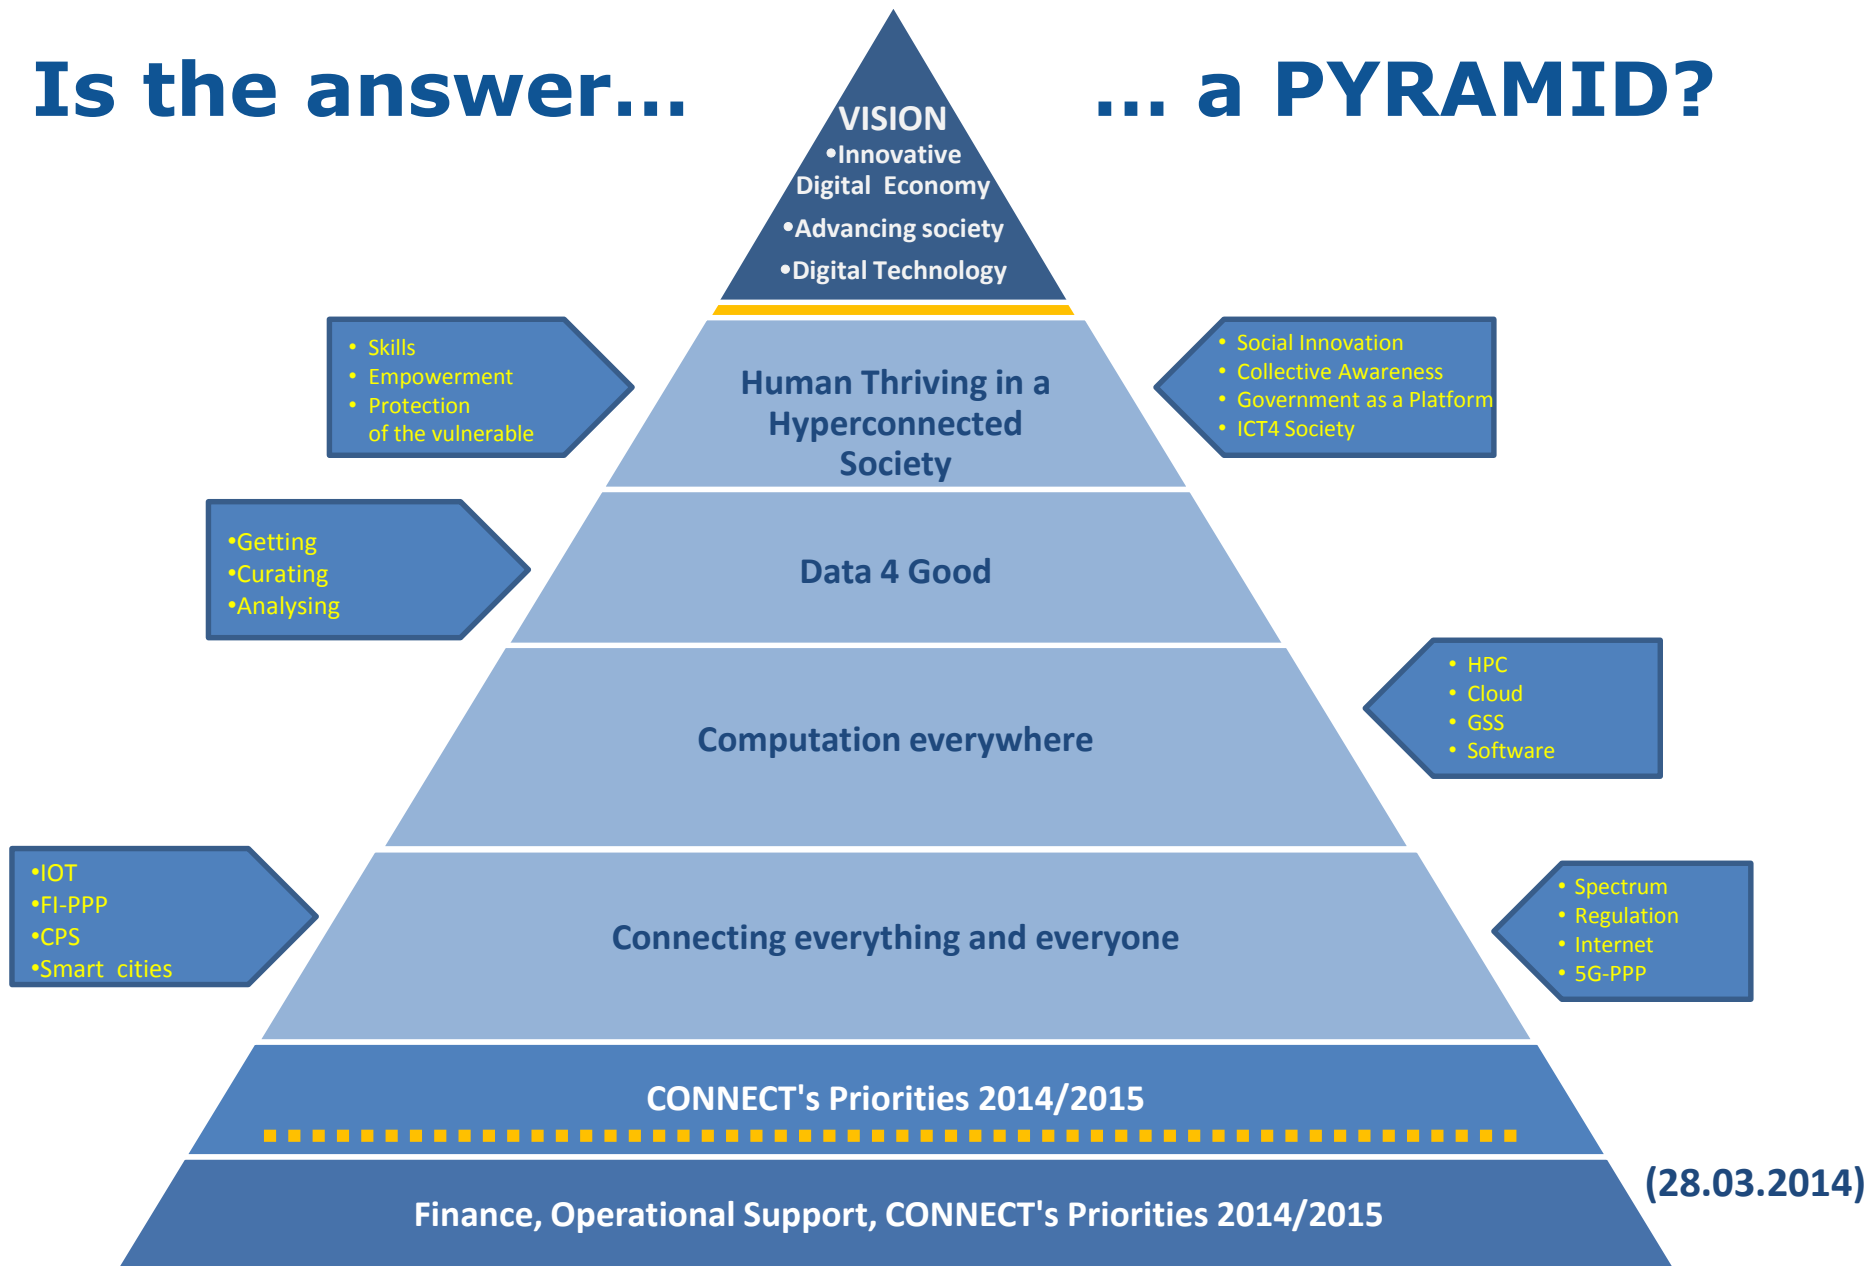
Is the answer… … a PYRAMID?

VISION
•Innovative Digital Economy
•Advancing society
•Digital Technology

• Skills
• Empowerment
• Protection of the vulnerable

Human Thriving in a Hyperconnected Society

• Social Innovation
• Collective Awareness
• Government as a Platform
• ICT4 Society

•Getting
•Curating
•Analysing

Data 4 Good

Computation everywhere

• HPC
• Cloud
• GSS
• Software

•IOT
•FI-PPP
•CPS
•Smart cities

Connecting everything and everyone

• Spectrum
• Regulation
• Internet
• 5G-PPP

CONNECT's Priorities 2014/2015

Finance, Operational Support, CONNECT's Priorities 2014/2015

(28.03.2014)